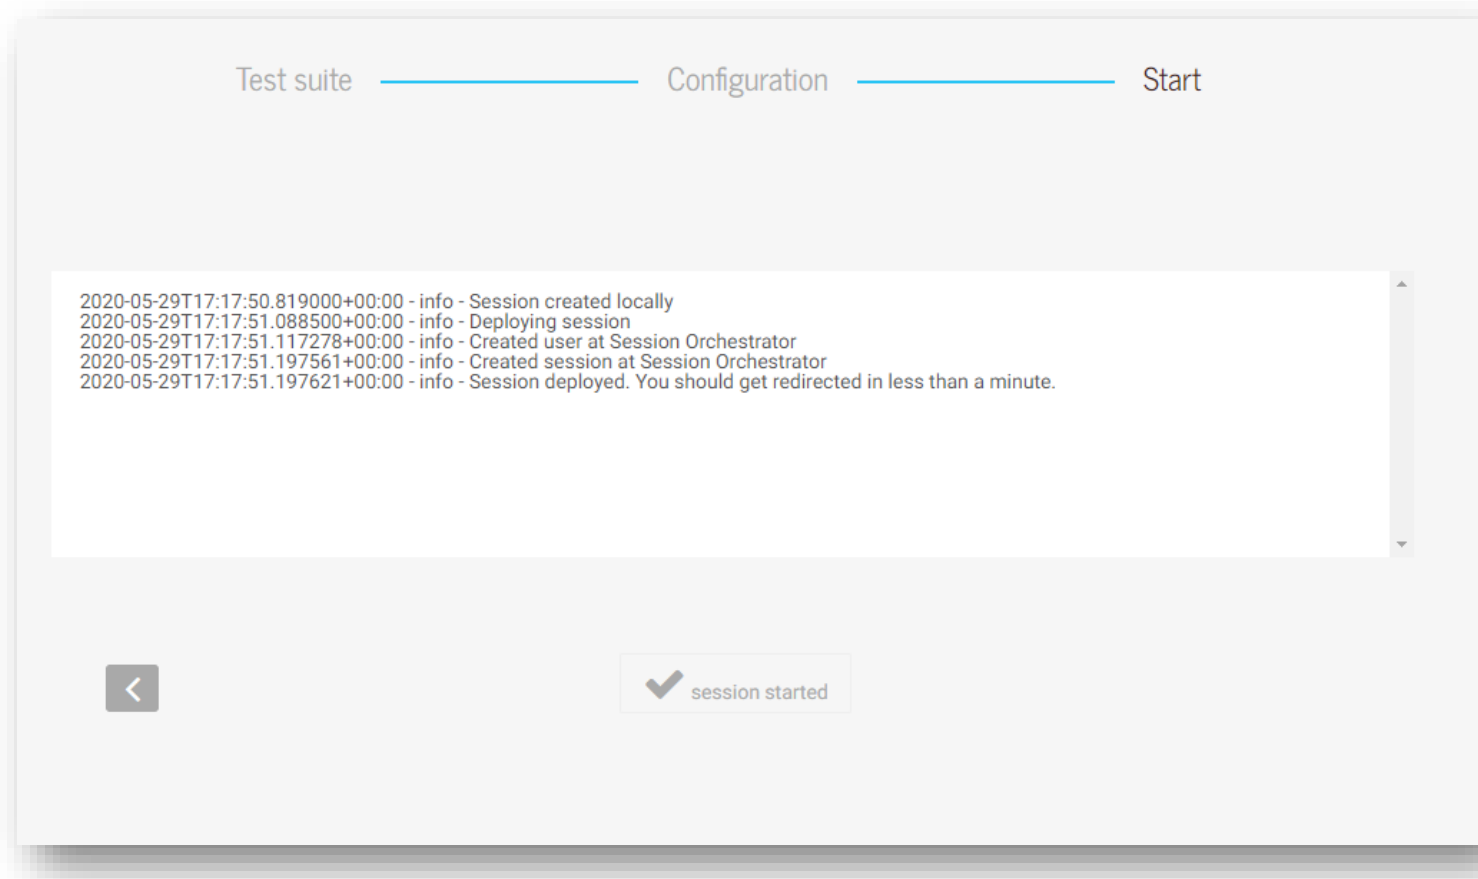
Test suite Configuration Start

2020-05-29T17:17:50.819000+00:00 - info - Session created locally
2020-05-29T17:17:51.088500+00:00 - info - Deploying session
2020-05-29T17:17:51.117278+00:00 - info - Created user at Session Orchestrator
2020-05-29T17:17:51.197561+00:00 - info - Created session at Session Orchestrator
2020-05-29T17:17:51.197621+00:00 - info - Session deployed. You should get redirected in less than a minute.

session started